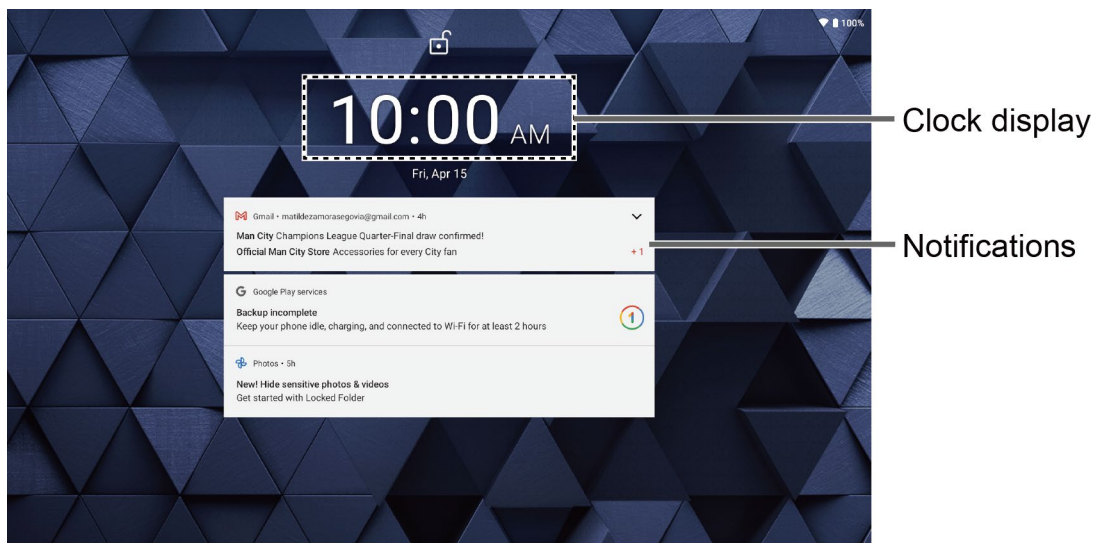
100%

10:00 AM

Fri, Apr 15

Clock display

Gmail • matildezamorasegovia@gmail.com • 4h

Man City Champions League Quarter-Final draw confirmed!

Official Man City Store Accessories for every City fan

+1

Notifications

Google Play services

Backup incomplete

Keep your phone idle, charging, and connected to Wi-Fi for at least 2 hours

1

Photos • 5h

New! Hide sensitive photos & videos

Get started with Locked Folder